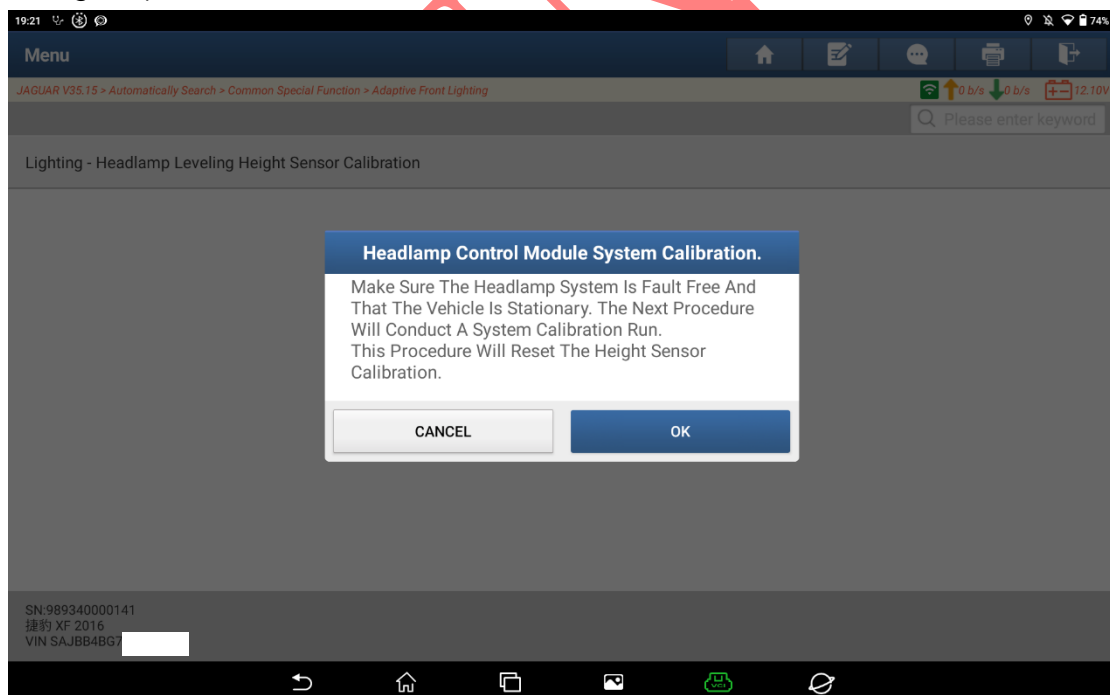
19:21

74%

Menu

JAGUAR V35.15 > Automatically Search > Common Special Function > Adaptive Front Lighting

0 b/s 0 b/s 12.10V

Please enter keyword

Lighting - Headlamp Leveling Height Sensor Calibration

Headlamp Control Module System Calibration.

Make Sure The Headlamp System Is Fault Free And That The Vehicle Is Stationary. The Next Procedure Will Conduct A System Calibration Run.
This Procedure Will Reset The Height Sensor Calibration.

CANCEL

OK

SN:989340000141
捷豹 XF 2016
VIN SAJBB4BG7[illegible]